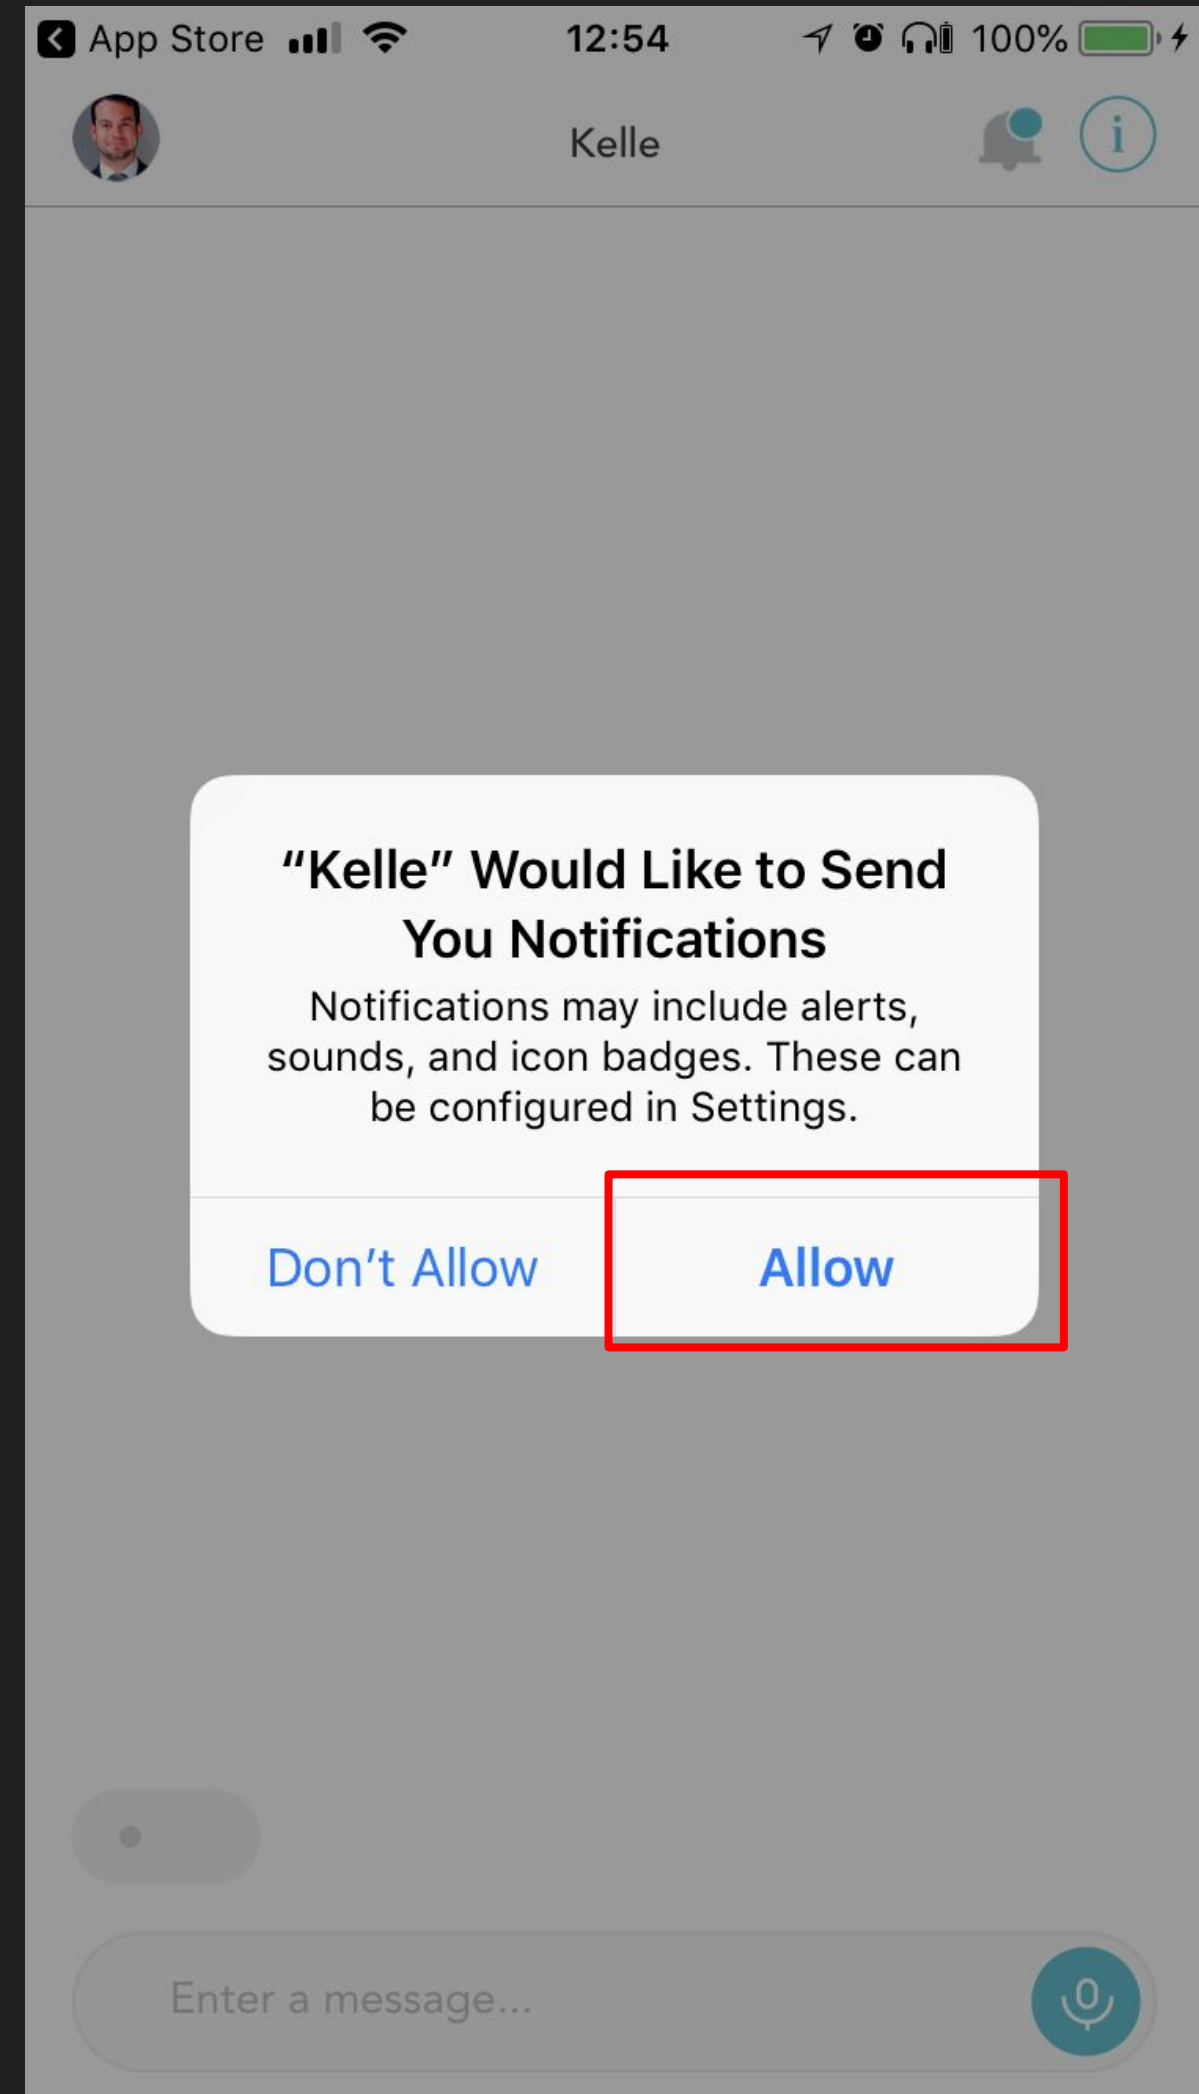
App Store 12:54 100%

Kelle

i

"Kelle" Would Like to Send You Notifications

Notifications may include alerts, sounds, and icon badges. These can be configured in Settings.

Don't Allow

Allow

Enter a message...